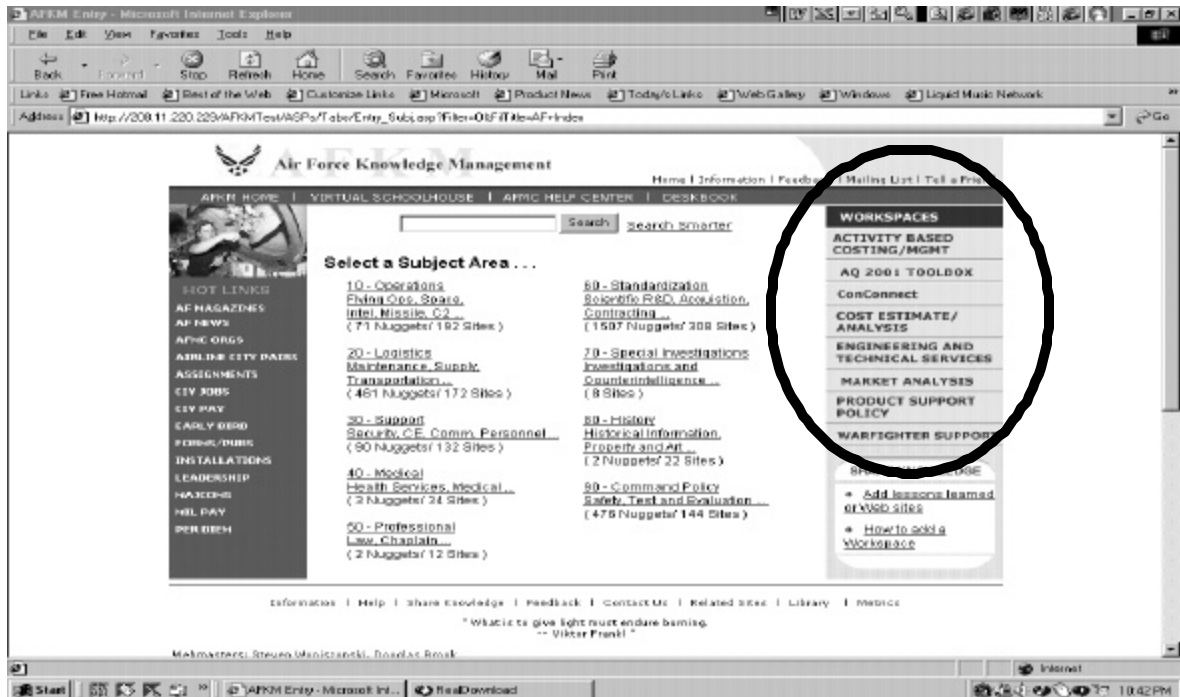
AFKM Entry - Microsoft Internet Explorer

File Edit View Favorites Tools Help

Back Forward Stop Refresh Home Search Favorites History Mail Print

Links Free Hotmail Best of the Web Customize Links Microsoft Product News Today's Links Web Gallery Windows Liquid Music Network

Address http://208.11.220.229/AFKMTest/ASPs/Tabs/Entry_Subj.asp?Filter=OI&FilTitle=AF+Index

Go

Air Force Knowledge Management

AFKM

Home | Information | Feedback | Mailing List | Tell a Frie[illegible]

AFKM HOME | VIRTUAL SCHOOLHOUSE | AFMC HELP CENTER | DESKBOOK

Search Search smarter

Select a Subject Area . . .

HOT LINKS
AF MAGAZINES
AF NEWS
AFMC ORGS
AIRLINE CITY PAIRS
ASSIGNMENTS
CIV JOBS
CIV PAY
EARLY BIRD
FORMS/PUBS
INSTALLATIONS
LEADERSHIP
MAJCOMS
MIL PAY
PER DIEM

10 - Operations
Flying Ops, Space, Intel, Missile, C2 ...
( 71 Nuggets/ 192 Sites )

20 - Logistics
Maintenance, Supply, Transportation ...
( 461 Nuggets/ 172 Sites )

30 - Support
Security, CE, Comm, Personnel ...
( 90 Nuggets/ 132 Sites )

40 - Medical
Health Services, Medical ...
( 3 Nuggets/ 24 Sites )

50 - Professional
Law, Chaplain ...
( 2 Nuggets/ 12 Sites )

60 - Standardization
Scientific R&D, Acquisition, Contracting ...
( 1507 Nuggets/ 308 Sites )

70 - Special Investigations
Investigations and Counterintelligence ...
( 8 Sites )

80 - History
Historical Information, Property and Art ...
( 2 Nuggets/ 22 Sites )

90 - Command Policy
Safety, Test and Evaluation ...
( 475 Nuggets/ 144 Sites )

WORKSPACES
ACTIVITY BASED COSTING/MGMT
AQ 2001 TOOLBOX
ConConnect
COST ESTIMATE/ ANALYSIS
ENGINEERING AND TECHNICAL SERVICES
MARKET ANALYSIS
PRODUCT SUPPORT POLICY
WARFIGHTER SUPPOR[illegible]

SH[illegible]EDGE
• Add lessons learned or Web sites
• How to add a Workspace

Information | Help | Share Knowledge | Feedback | Contact Us | Related Sites | Library | Metrics

" What is to give light must endure burning.
-- Viktor Frankl "

Webmasters: Steven Wanistranski, Douglas Brook

Internet

Start | AFKM Entry - Microsoft Int... | RealDownload | 10:42 PM